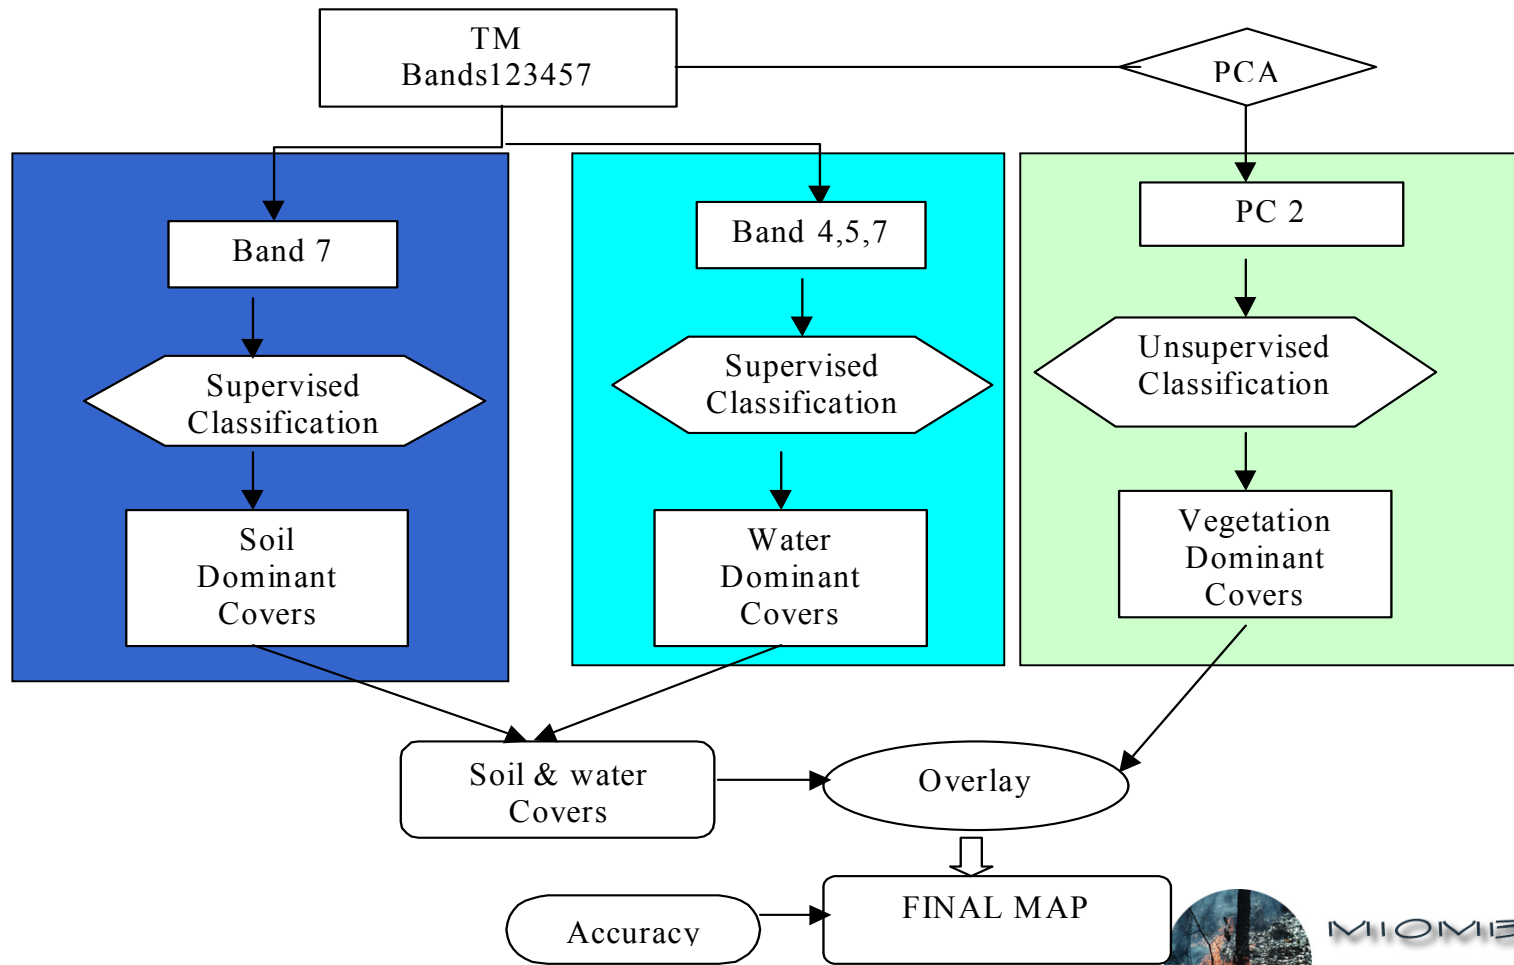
TM
Bands123457

PCA

Band 7

Supervised
Classification

Soil
Dominant
Covers

Band 4,5,7

Supervised
Classification

Water
Dominant
Covers

PC 2

Unsupervised
Classification

Vegetation
Dominant
Covers

Soil & water
Covers

Overlay

FINAL MAP

Accuracy

MIOMB